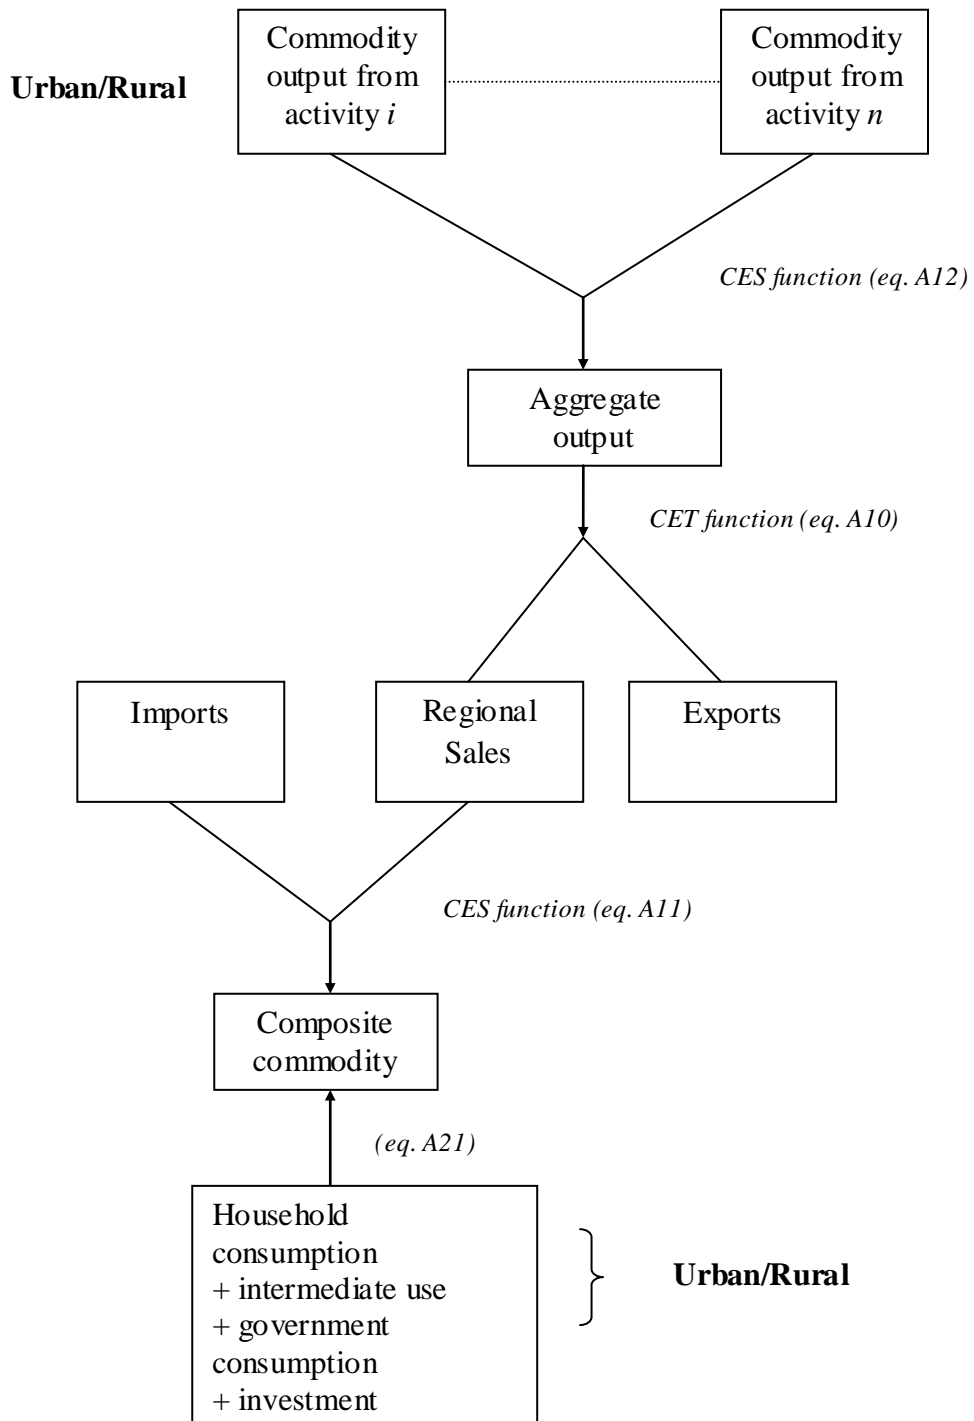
Urban/Rural

Commodity output from activity *i*

Commodity output from activity *n*

*CES function (eq. A12)*

Aggregate output

*CET function (eq. A10)*

Imports

Regional Sales

Exports

*CES function (eq. A11)*

Composite commodity

*(eq. A21)*

Household consumption + intermediate use + government consumption + investment

Urban/Rural